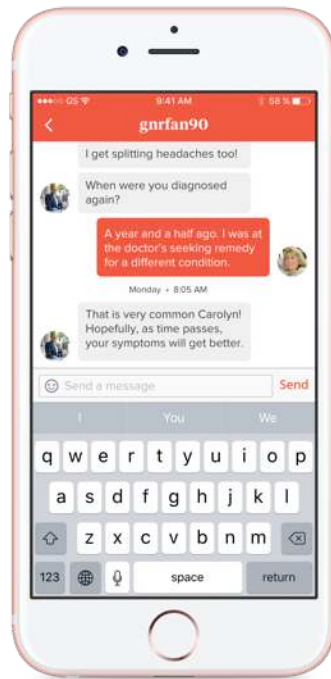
GS 9:41 AM 58 %

<

gnrfan90

I get splitting headaches too!

When were you diagnosed again?

A year and a half ago. I was at the doctor's seeking remedy for a different condition.

Monday • 8:05 AM

That is very common Carolyn! Hopefully, as time passes, your symptoms will get better.

Send a message

Send

I You We

q w e r t y u i o p

a s d f g h j k l

z x c v b n m

123 space return